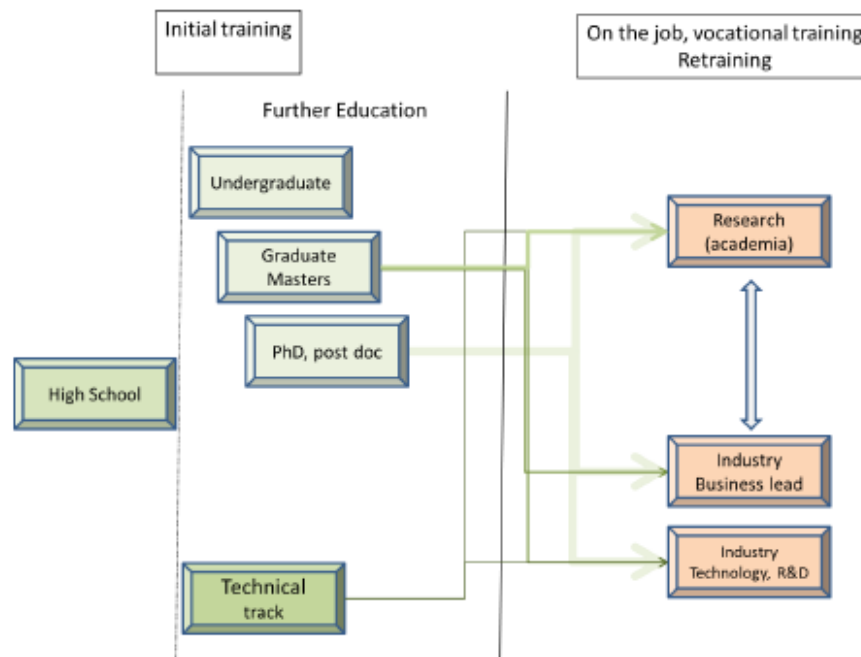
Initial training

On the job, vocational training
Retraining

Further Education

Undergraduate

Graduate
Masters

PhD, post doc

High School

Technical
track

Research
(academia)

Industry
Business lead

Industry
Technology, R&D